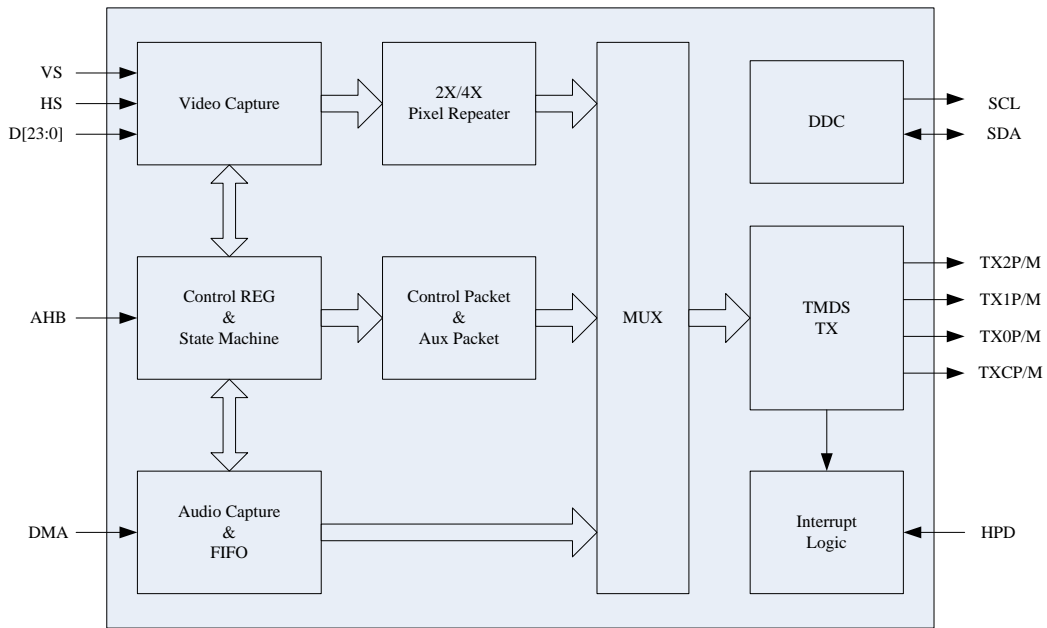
VS
HS
D[23:0]

Video Capture

2X/4X
Pixel Repeater

DDC

SCL
SDA

AHB

Control REG
&
State Machine

Control Packet
&
Aux Packet

MUX

TMDS
TX

TX2P/M
TX1P/M
TX0P/M
TXCP/M

DMA

Audio Capture
&
FIFO

Interrupt
Logic

HPD